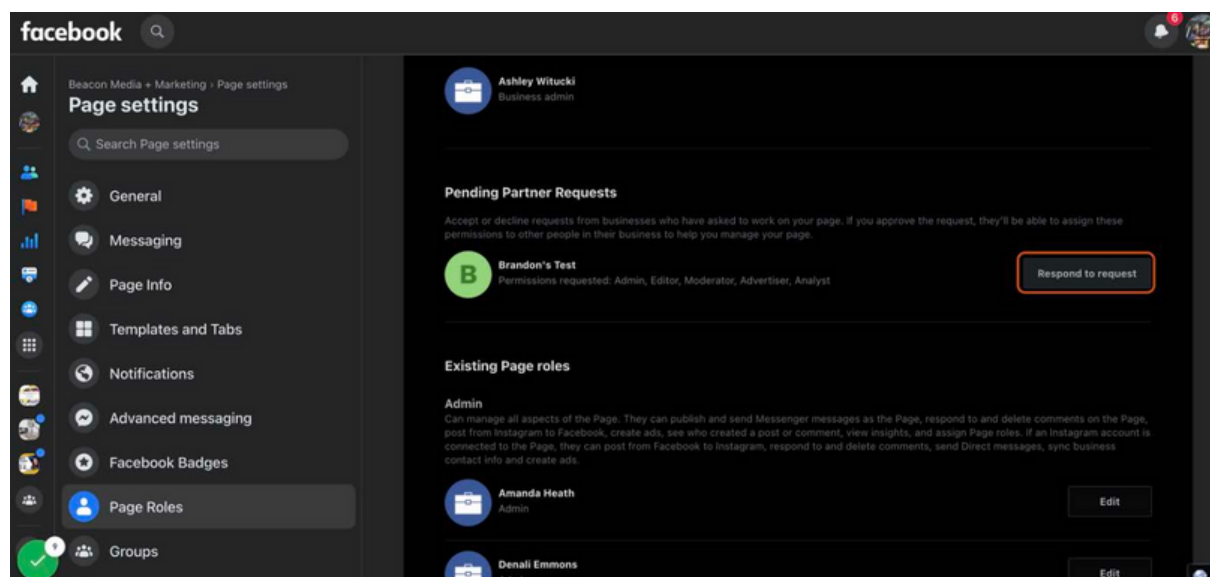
facebook

6

Beacon Media + Marketing › Page settings

Page settings

Search Page settings

General

Messaging

Page Info

Templates and Tabs

Notifications

Advanced messaging

Facebook Badges

Page Roles

Groups

9

Ashley Witucki
Business admin

Pending Partner Requests

Accept or decline requests from businesses who have asked to work on your page. If you approve the request, they'll be able to assign these permissions to other people in their business to help you manage your page.

B

Brandon's Test
Permissions requested: Admin, Editor, Moderator, Advertiser, Analyst

Respond to request

Existing Page roles

Admin

Can manage all aspects of the Page. They can publish and send Messenger messages as the Page, respond to and delete comments on the Page, post from Instagram to Facebook, create ads, see who created a post or comment, view insights, and assign Page roles. If an Instagram account is connected to the Page, they can post from Facebook to Instagram, respond to and delete comments, send Direct messages, sync business contact info and create ads.

Amanda Heath
Admin

Edit

Denali Emmons

Edit